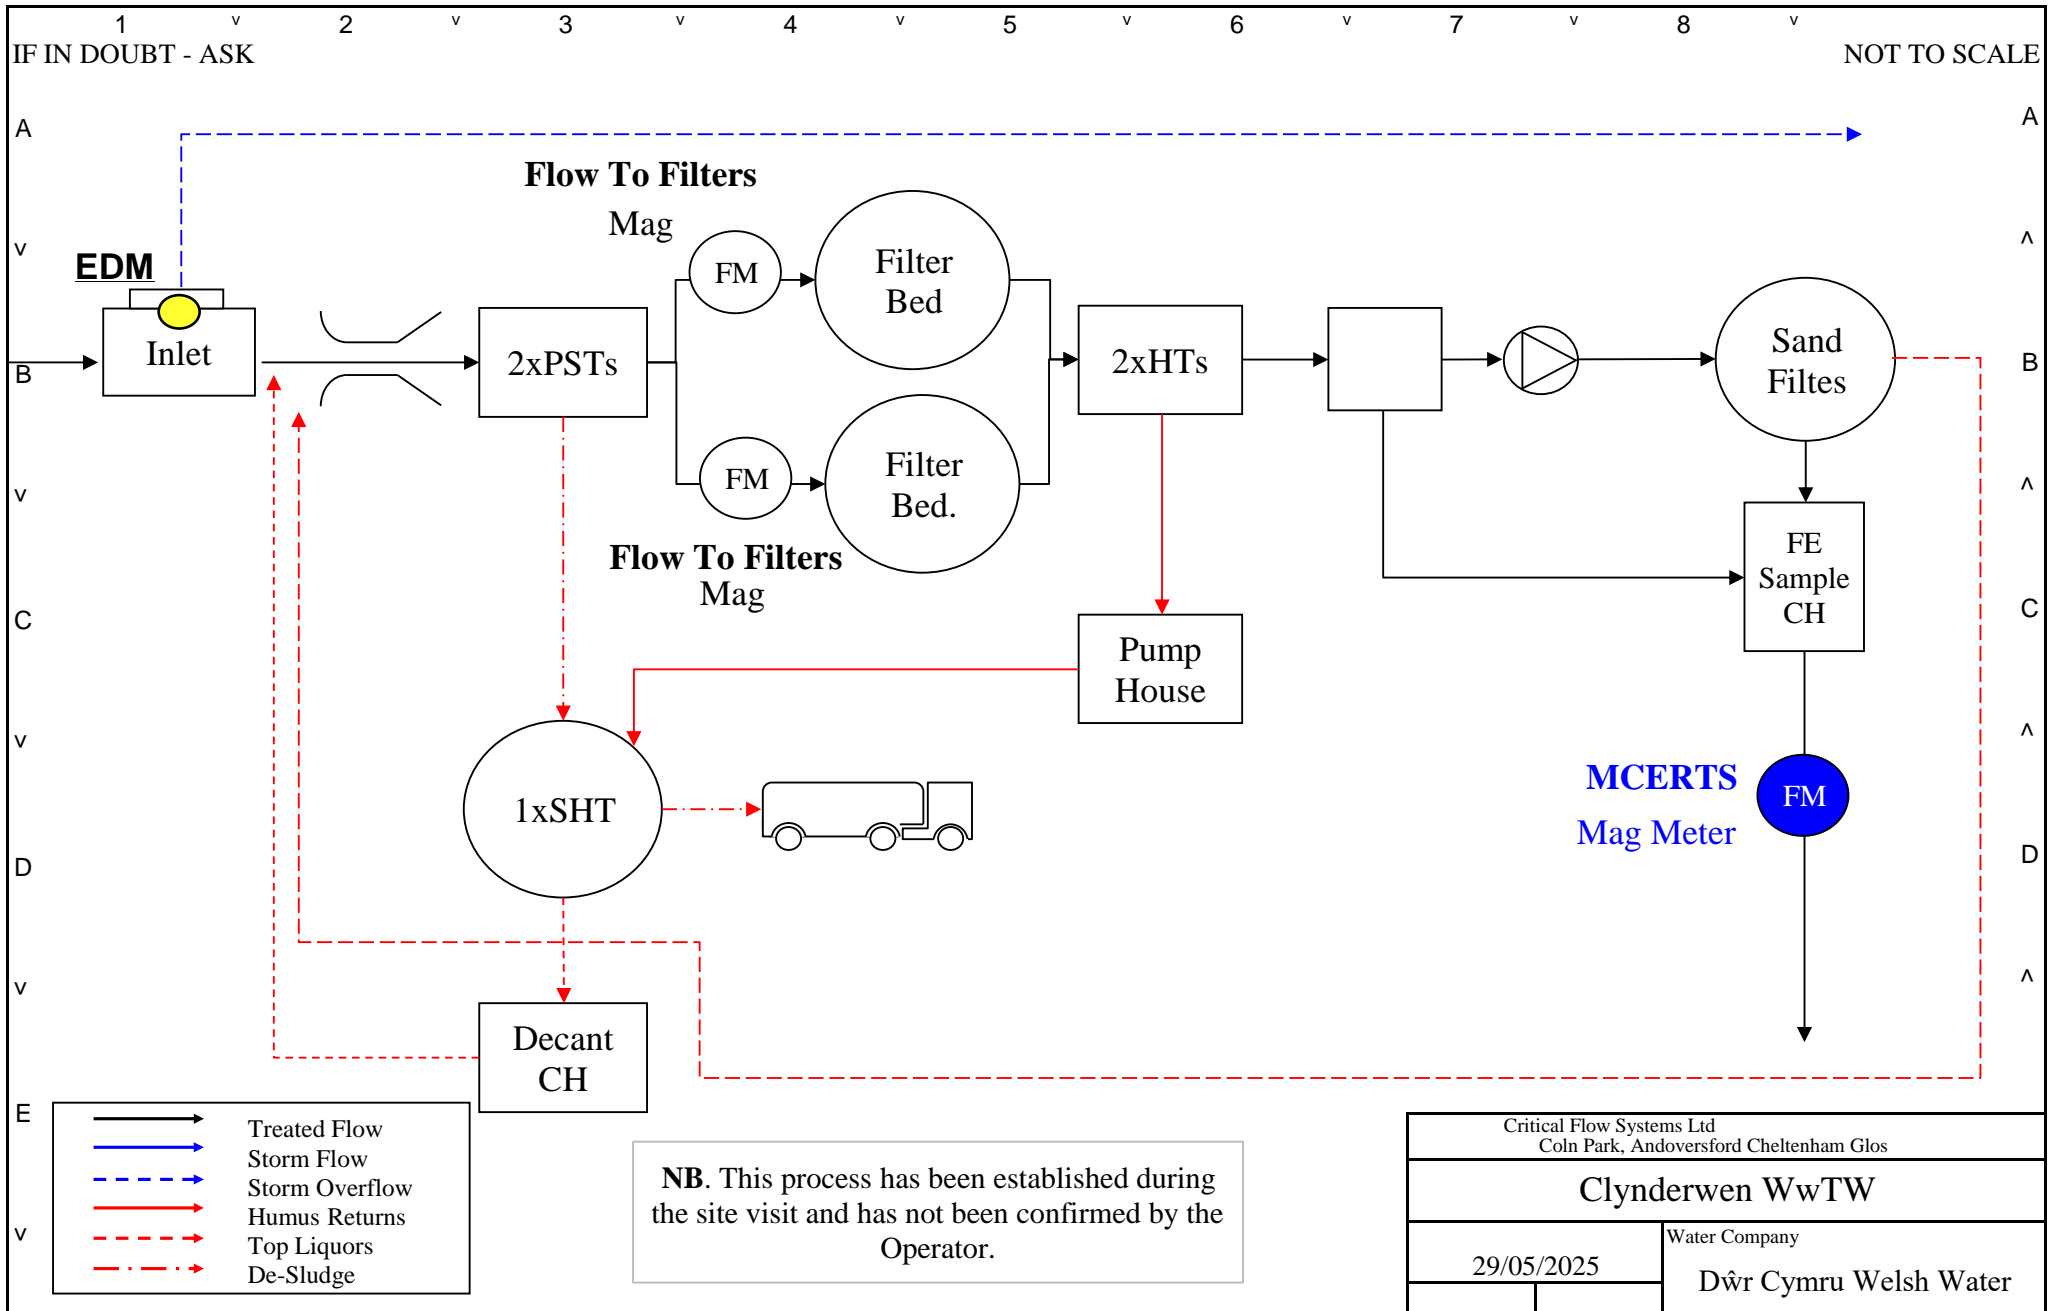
1 v 2 v 3 v 4 v 5 v 6 v 7 v 8 v

IF IN DOUBT - ASK

NOT TO SCALE

A

A

v

^

B

B

v

^

C

C

v

^

D

D

v

^

E

v

EDM

Inlet

Flow To Filters
Mag

FM

Filter Bed

2xPSTs

FM

Filter Bed.

Flow To Filters
Mag

2xHTs

Sand Filtes

FE Sample CH

Pump House

1xSHT

MCERTS
Mag Meter

FM

Decant CH

Treated Flow
Storm Flow
Storm Overflow
Humus Returns
Top Liquors
De-Sludge

**NB**. This process has been established during the site visit and has not been confirmed by the Operator.

Critical Flow Systems Ltd
Coln Park, Andoversford Cheltenham Glos

Clynderwen WwTW

29/05/2025

Water Company

Dŵr Cymru Welsh Water